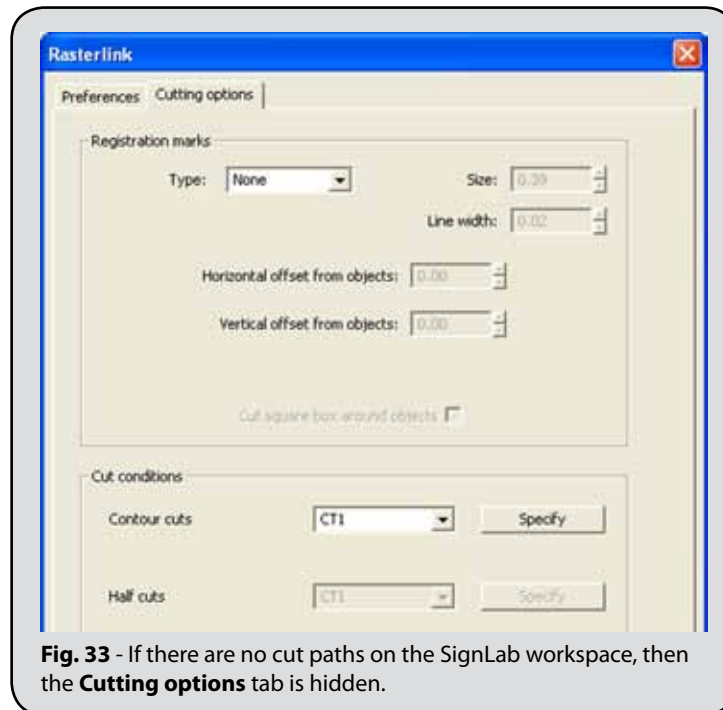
Rasterlink

Preferences | Cutting options

Registration marks

Type: None

Size: 0.39

Line width: 0.02

Horizontal offset from objects: 0.00

Vertical offset from objects: 0.00

Cut square box around objects

Cut conditions

Contour cuts CT1 Specify

Half cuts CT1 Specify

**Fig. 33** - If there are no cut paths on the SignLab workspace, then the **Cutting options** tab is hidden.